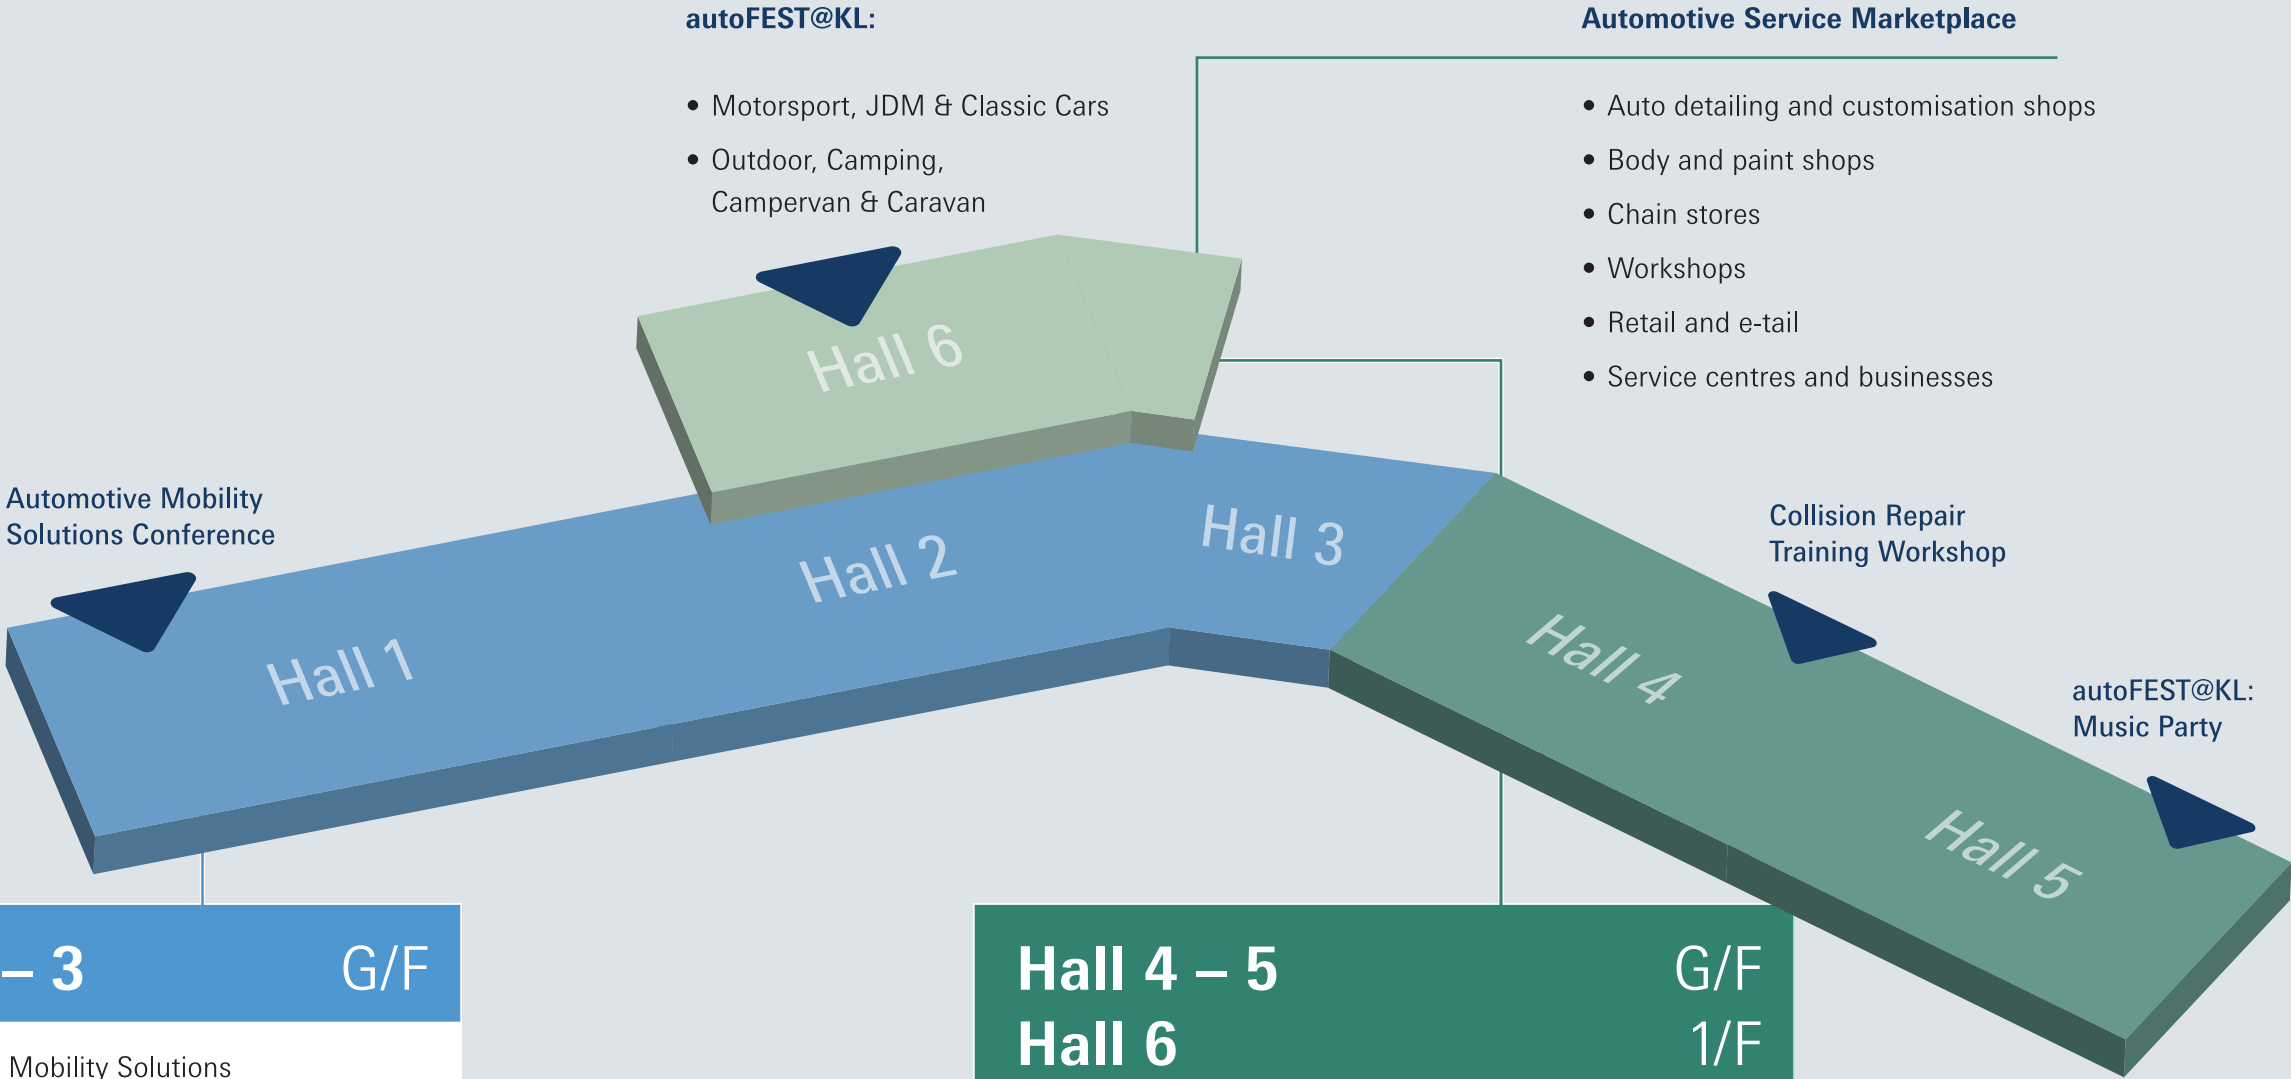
autoFEST@KL:

• Motorsport, JDM & Classic Cars
• Outdoor, Camping, Campervan & Caravan

Automotive Service Marketplace

• Auto detailing and customisation shops
• Body and paint shops
• Chain stores
• Workshops
• Retail and e-tail
• Service centres and businesses

Hall 6

Automotive Mobility Solutions Conference

Hall 1

Hall 2

Hall 3

Collision Repair Training Workshop

Hall 4

autoFEST@KL: Music Party

Hall 5

– 3 G/F

Mobility Solutions

Hall 4 – 5 G/F
Hall 6 1/F